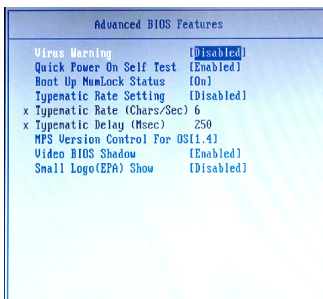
Advanced BIOS Features

Virus Warning [Disabled]
Quick Power On Self Test [Enabled]
Boot Up NumLock Status [On]
Typematic Rate Setting [Disabled]
x Typematic Rate (Chars/Sec) 6
x Typematic Delay (Msec) 250
MPS Version Control For OS[1.4]
Video BIOS Shadow [Enabled]
Small Logo(EPA) Show [Disabled]